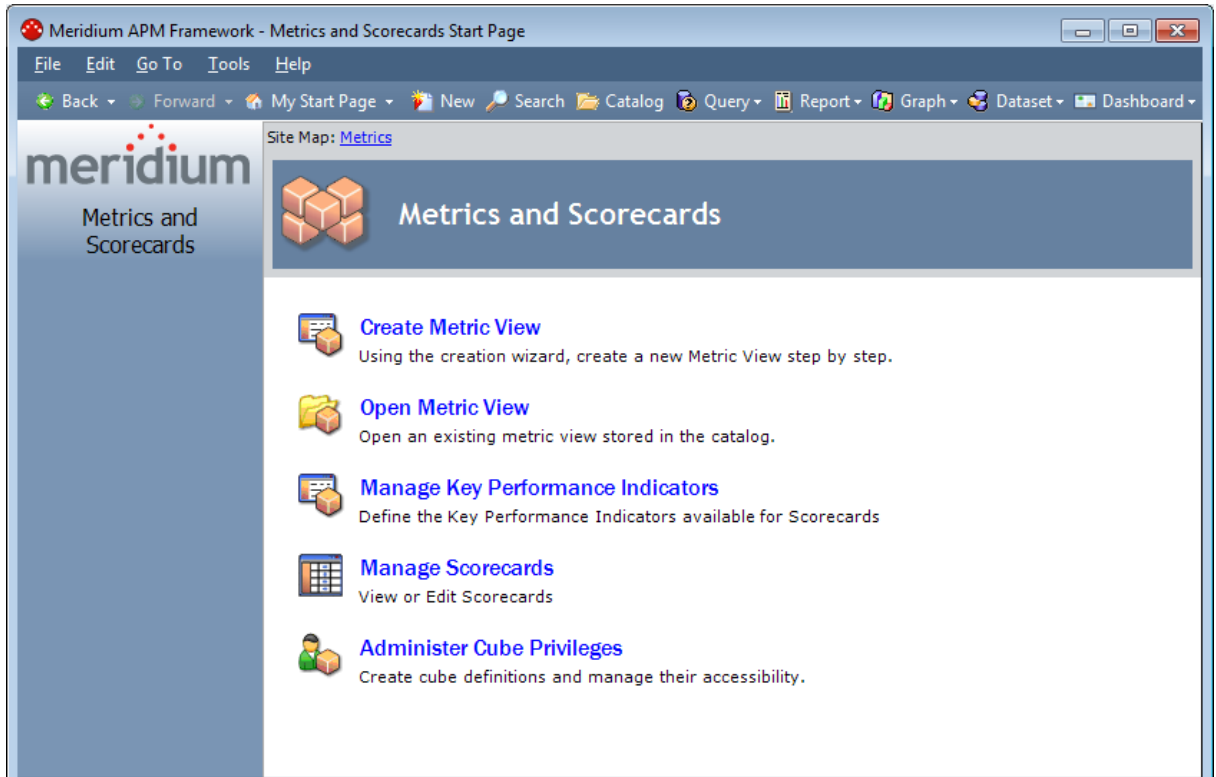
Meridium APM Framework - Metrics and Scorecards Start Page

File Edit Go To Tools Help

Back Forward My Start Page New Search Catalog Query Report Graph Dataset Dashboard

meridium

Metrics and Scorecards

Site Map: Metrics

Metrics and Scorecards

Create Metric View
Using the creation wizard, create a new Metric View step by step.

Open Metric View
Open an existing metric view stored in the catalog.

Manage Key Performance Indicators
Define the Key Performance Indicators available for Scorecards

Manage Scorecards
View or Edit Scorecards

Administer Cube Privileges
Create cube definitions and manage their accessibility.